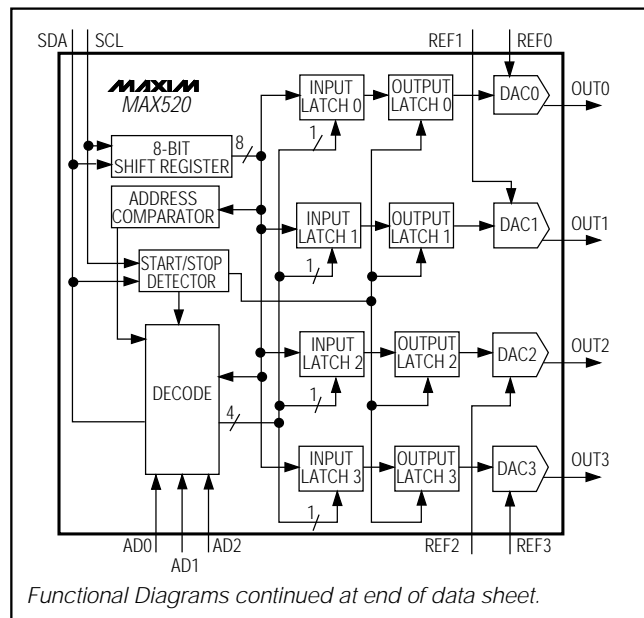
SDA
SCL
REF1
REF0
MAXIM
MAX520
INPUT LATCH 0
OUTPUT LATCH 0
DAC0
OUT0
8-BIT SHIFT REGISTER
8
1
ADDRESS COMPARATOR
INPUT LATCH 1
OUTPUT LATCH 1
DAC1
OUT1
START/STOP DETECTOR
1
DECODE
INPUT LATCH 2
OUTPUT LATCH 2
DAC2
OUT2
1
4
INPUT LATCH 3
OUTPUT LATCH 3
DAC3
OUT3
1
AD0
AD1
AD2
REF2
REF3

*Functional Diagrams continued at end of data sheet.*